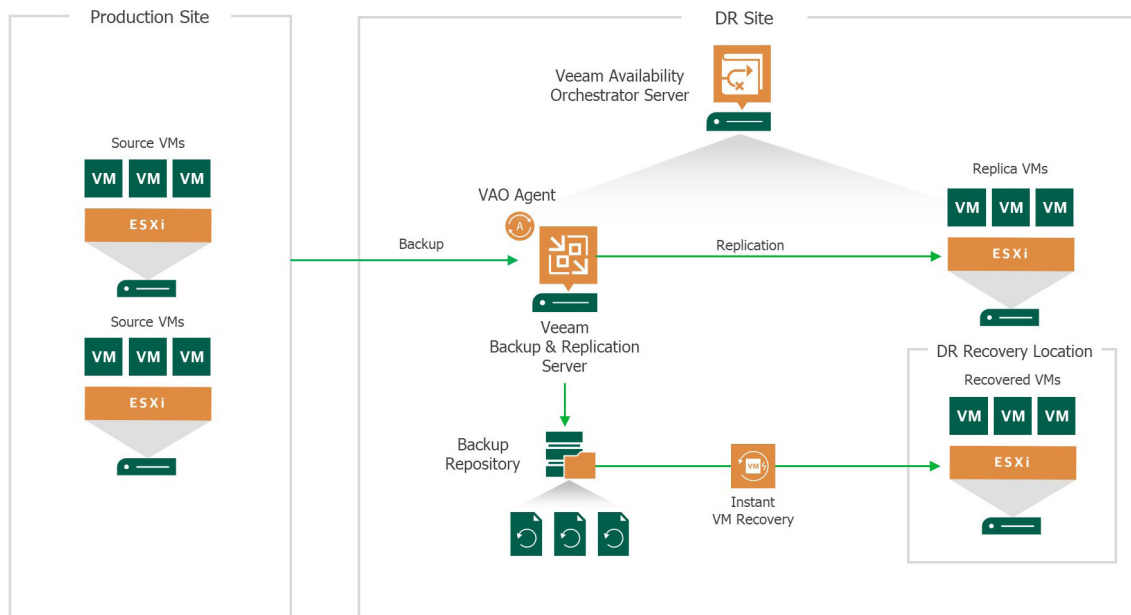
Production Site

Source VMs

VM VM VM

ESXi

Source VMs

VM VM VM

ESXi

DR Site

Veeam Availability Orchestrator Server

VAO Agent

Backup

Replication

Veeam Backup & Replication Server

Replica VMs

VM VM VM

ESXi

DR Recovery Location

Recovered VMs

VM VM VM

ESXi

Backup Repository

VM

Instant VM Recovery